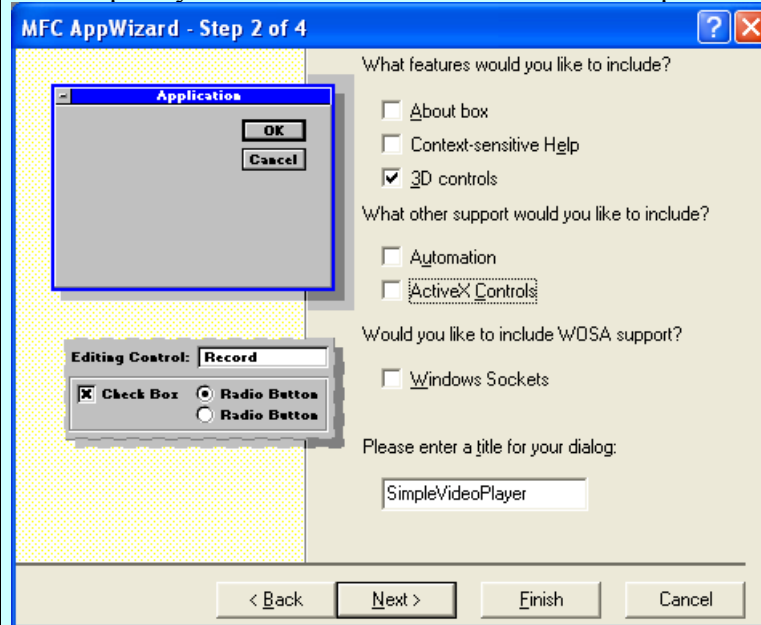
MFC AppWizard - Step 2 of 4

?

Application

OK

Cancel

Editing Control: Record

Check Box

Radio Button

Radio Button

What features would you like to include?

About box

Context-sensitive Help

3D controls

What other support would you like to include?

Automation

ActiveX Controls

Would you like to include WOSA support?

Windows Sockets

Please enter a title for your dialog:

SimpleVideoPlayer

< Back

Next >

Finish

Cancel